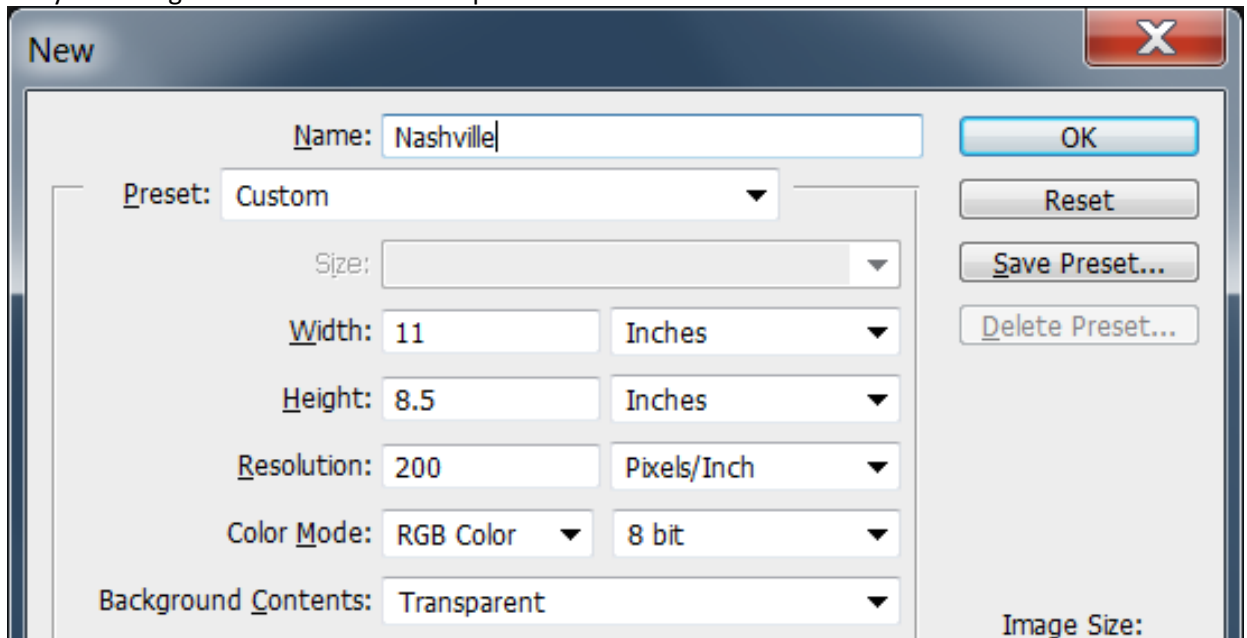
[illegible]

New

Name: Nashville

Preset: Custom

Size:

Width: 11 Inches

Height: 8.5 Inches

Resolution: 200 Pixels/Inch

Color Mode: RGB Color 8 bit

Background Contents: Transparent

OK

Reset

Save Preset...

Delete Preset...

Image Size: